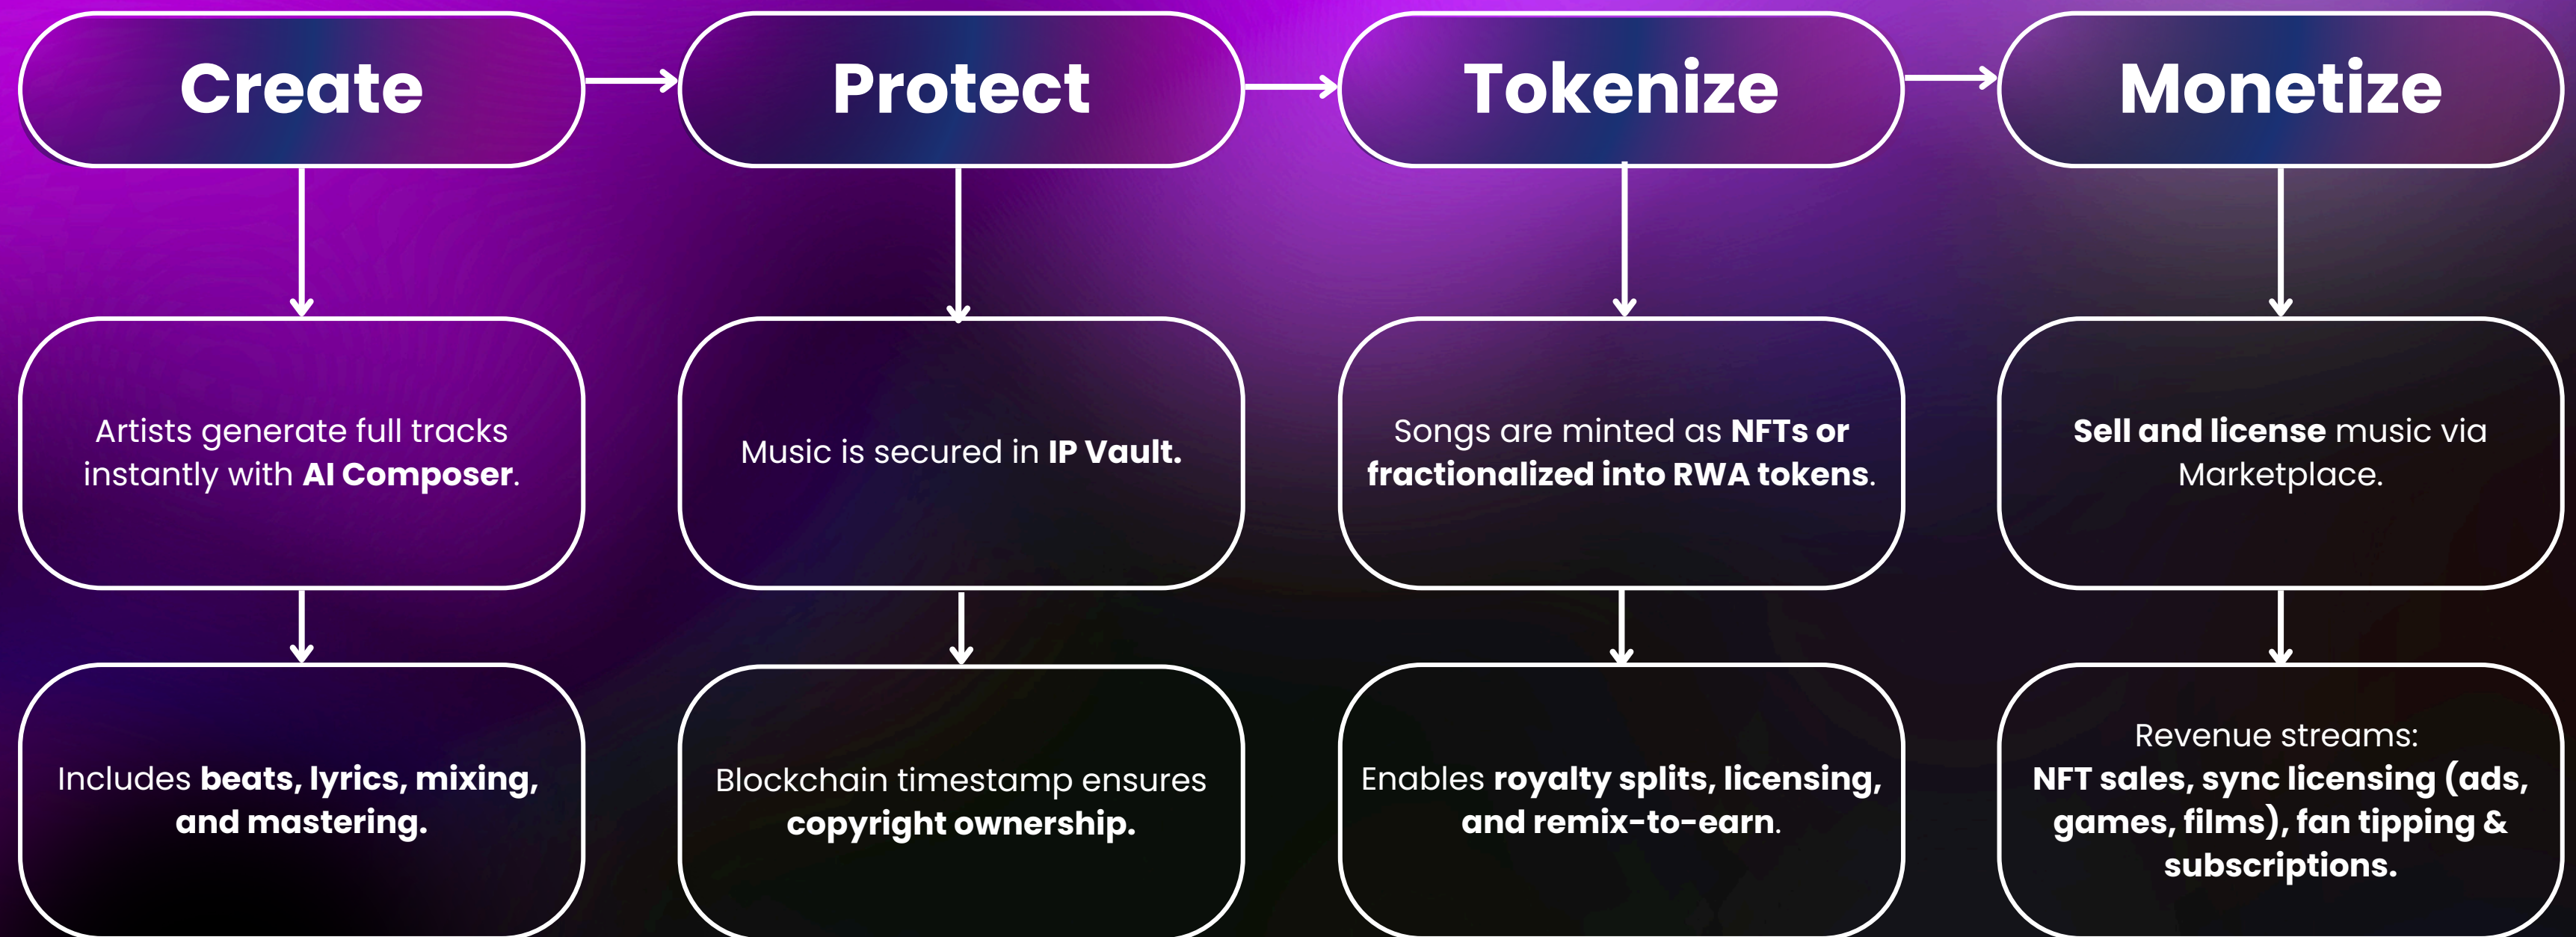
Create

Artists generate full tracks instantly with **AI Composer**.

Includes **beats, lyrics, mixing, and mastering.**

Protect

Music is secured in **IP Vault.**

Blockchain timestamp ensures **copyright ownership.**

Tokenize

Songs are minted as **NFTs or fractionalized into RWA tokens**.

Enables **royalty splits, licensing, and remix-to-earn**.

Monetize

**Sell and license** music via Marketplace.

Revenue streams:
**NFT sales, sync licensing (ads, games, films), fan tipping & subscriptions.**